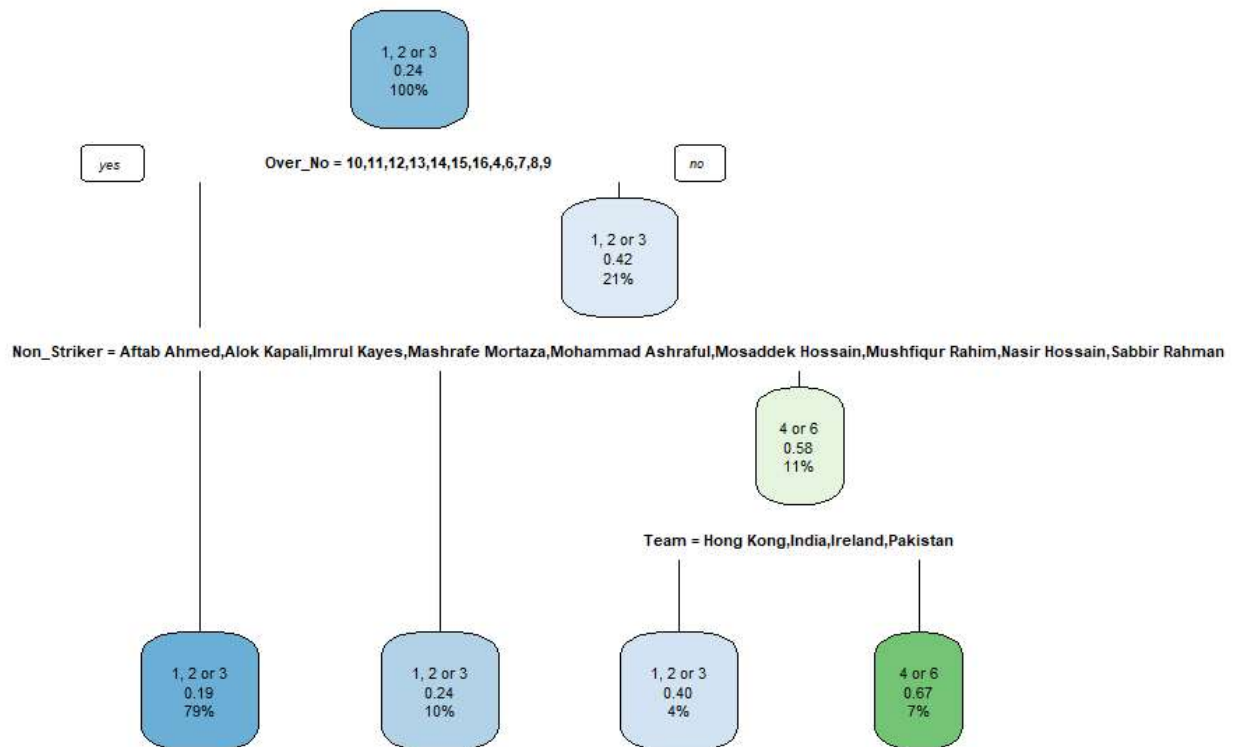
1, 2 or 3
0.24
100%

yes

Over_No = 10,11,12,13,14,15,16,4,6,7,8,9

no

1, 2 or 3
0.42
21%

Non_Striker = Aftab Ahmed,Alok Kapali,Imrul Kayes,Mashrafe Mortaza,Mohammad Ashraful,Mosaddek Hossain,Mushfiqur Rahim,Nasir Hossain,Sabbir Rahman

4 or 6
0.58
11%

Team = Hong Kong,India,Ireland,Pakistan

1, 2 or 3
0.19
79%

1, 2 or 3
0.24
10%

1, 2 or 3
0.40
4%

4 or 6
0.67
7%